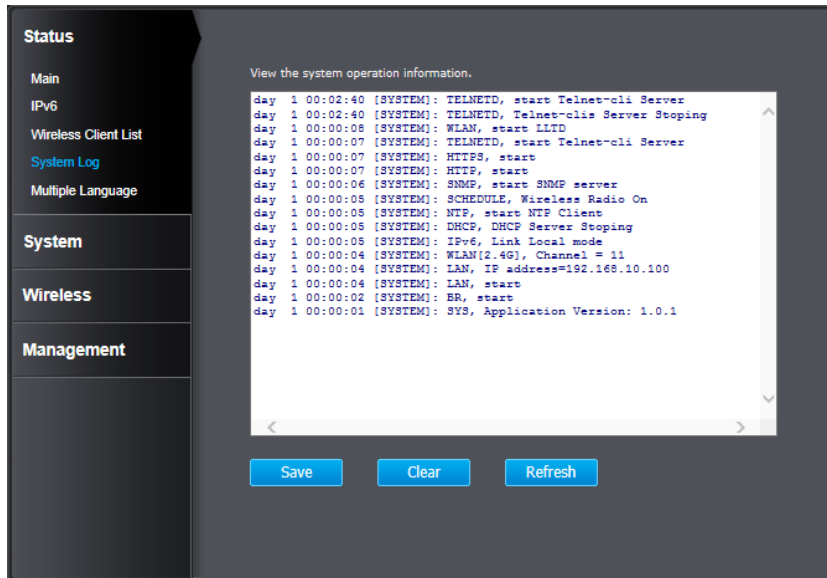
Status

Main
IPv6
Wireless Client List
System Log
Multiple Language

System

Wireless

Management

View the system operation information.

day 1 00:02:40 [SYSTEM]: TELNETD, start Telnet-cli Server
day 1 00:02:40 [SYSTEM]: TELNETD, Telnet-clis Server Stoping
day 1 00:00:08 [SYSTEM]: WLAN, start LLTD
day 1 00:00:07 [SYSTEM]: TELNETD, start Telnet-cli Server
day 1 00:00:07 [SYSTEM]: HTTPS, start
day 1 00:00:07 [SYSTEM]: HTTP, start
day 1 00:00:06 [SYSTEM]: SNMP, start SNMP server
day 1 00:00:05 [SYSTEM]: SCHEDULE, Wireless Radio On
day 1 00:00:05 [SYSTEM]: NTP, start NTP Client
day 1 00:00:05 [SYSTEM]: DHCP, DHCP Server Stoping
day 1 00:00:05 [SYSTEM]: IPv6, Link Local mode
day 1 00:00:04 [SYSTEM]: WLAN[2.4G], Channel = 11
day 1 00:00:04 [SYSTEM]: LAN, IP address=192.168.10.100
day 1 00:00:04 [SYSTEM]: LAN, start
day 1 00:00:02 [SYSTEM]: BR, start
day 1 00:00:01 [SYSTEM]: SYS, Application Version: 1.0.1

Save
Clear
Refresh